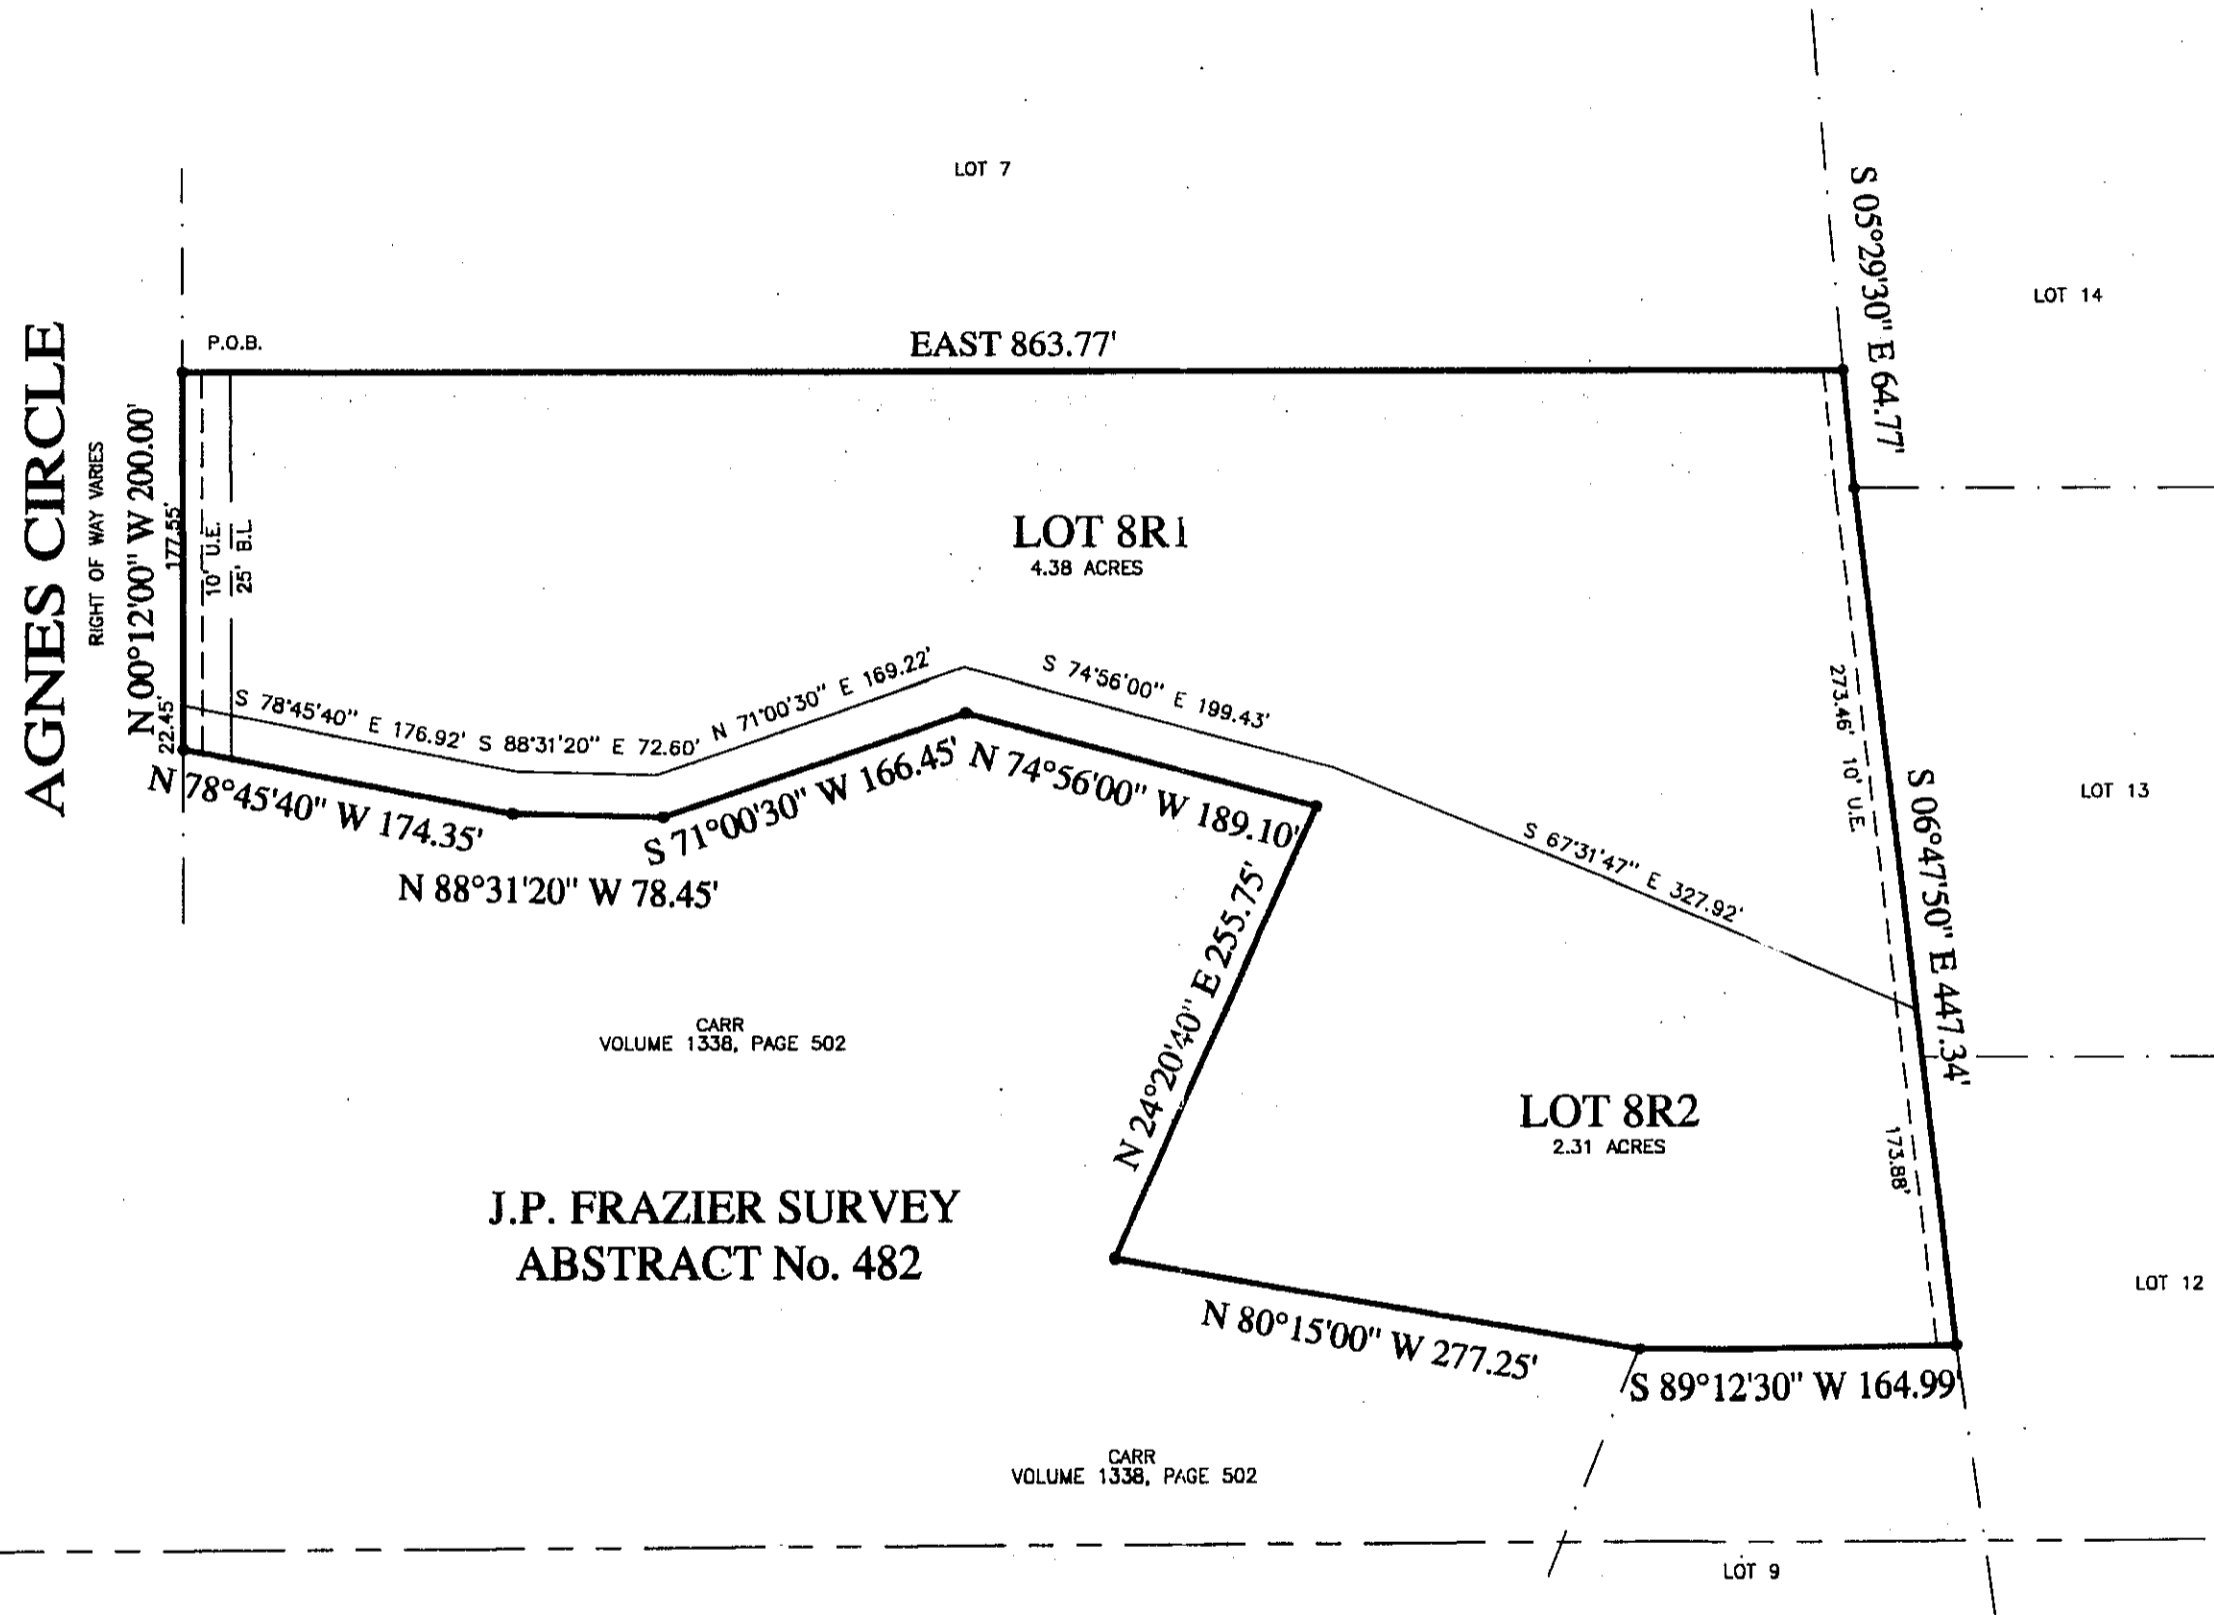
LOT 7

S 05°29'30" E 64.77'

LOT 14

P.O.B.

EAST 863.77'

AGNES CIRCLE

RIGHT OF WAY VARIES

N 00°12'00" W 200.00'

177.55'

10' U.E.

25' B.L.

LOT 8R1
4.38 ACRES

22.45'

S 78°45'40" E 176.92'

S 88°31'20" E 72.60'

N 71°00'30" E 169.22'

S 74°56'00" E 199.43'

273.46'

10' U.E.

N 78°45'40" W 174.35'

N 88°31'20" W 78.45'

S 71°00'30" W 166.45'

N 74°56'00" W 189.10'

S 06°47'50" E 447.34'

LOT 13

S 67°31'47" E 327.92'

N 24°20'40" E 255.75'

CARR
VOLUME 1338, PAGE 502

LOT 8R2
2.31 ACRES

173.88'

J.P. FRAZIER SURVEY
ABSTRACT No. 482

LOT 12

N 80°15'00" W 277.25'

S 89°12'30" W 164.99

CARR
VOLUME 1338, PAGE 502

LOT 9